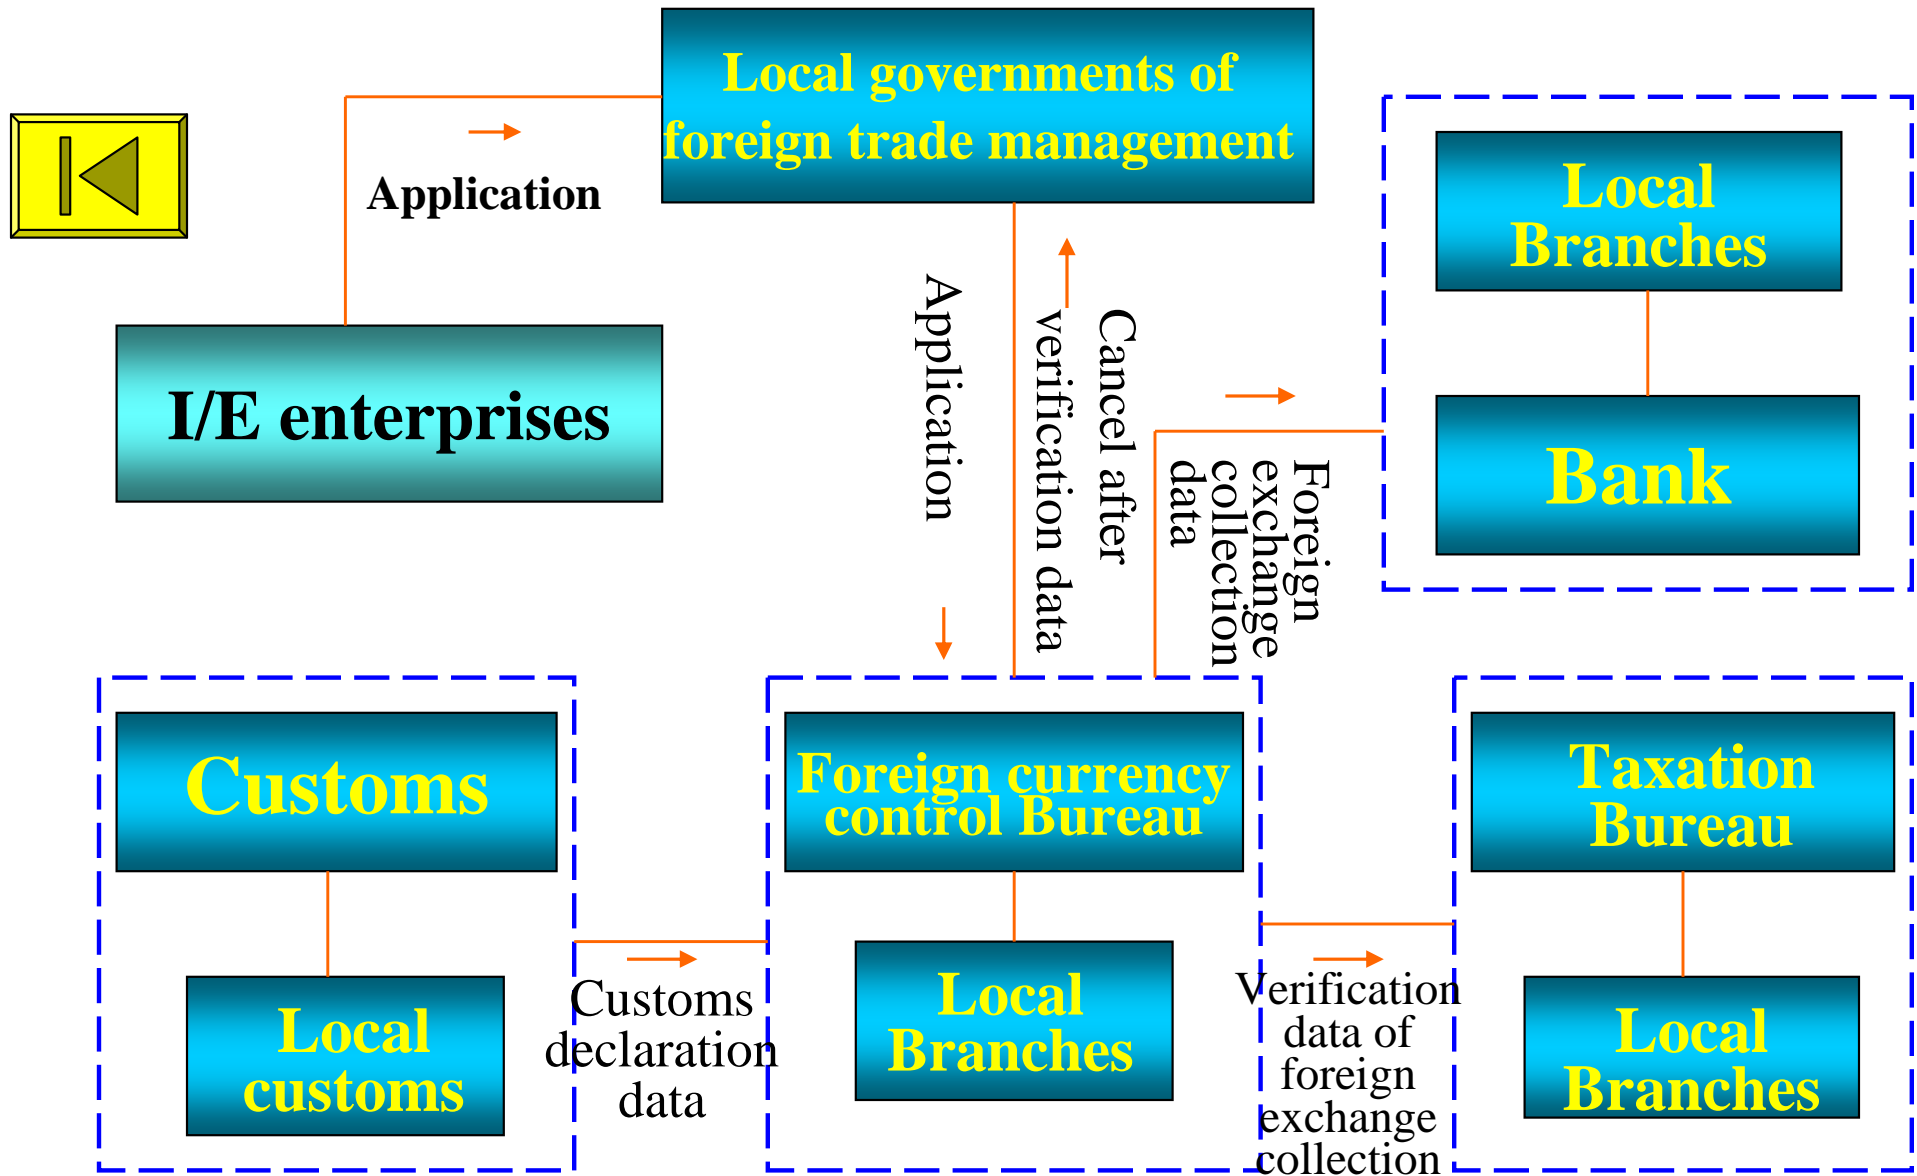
Local governments of foreign trade management

Application

I/E enterprises

Application

Cancel after verification data

Local Branches

Bank

Foreign exchange collection data

Customs

Local customs

Customs declaration data

Foreign currency control Bureau

Local Branches

Verification data of foreign exchange collection

Taxation Bureau

Local Branches